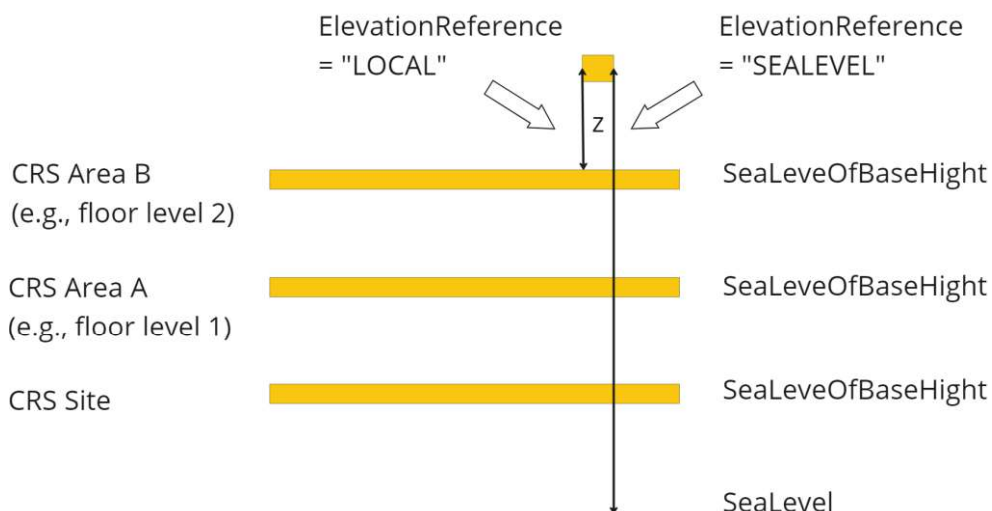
ElevationReference = "LOCAL"

ElevationReference = "SEALEVEL"

z

CRS Area B (e.g., floor level 2)

SeaLeveOfBaseHight

CRS Area A (e.g., floor level 1)

SeaLeveOfBaseHight

CRS Site

SeaLeveOfBaseHight

SeaLevel